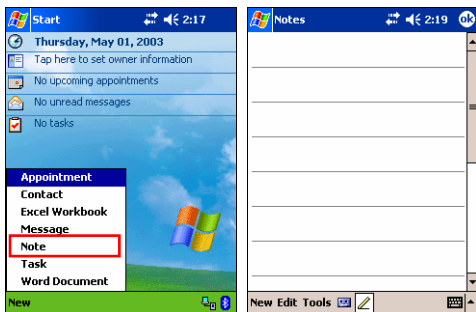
Start 2:17

Thursday, May 01, 2003

Tap here to set owner information

No upcoming appointments

No unread messages

No tasks

Appointment
Contact
Excel Workbook
Message
Note
Task
Word Document

New

Notes 2:19 ok

New Edit Tools